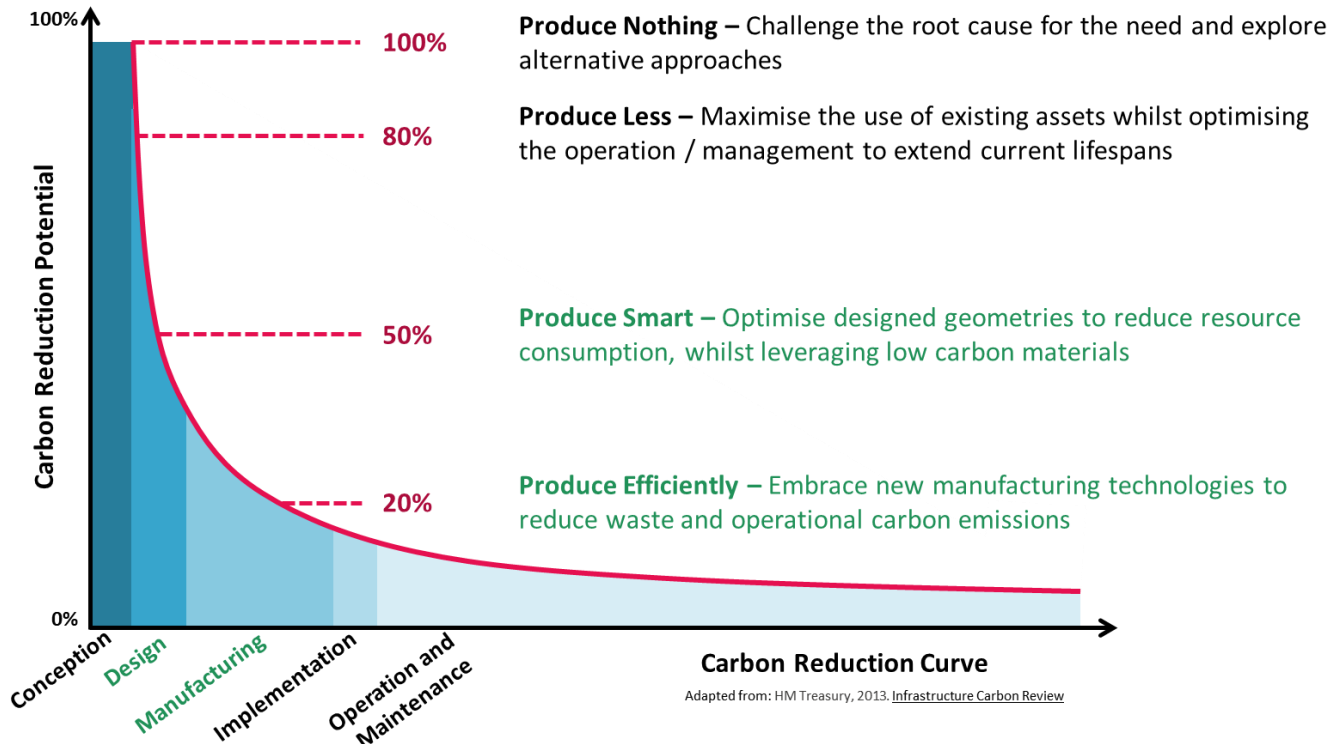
100%

Carbon Reduction Potential

100%

80%

50%

20%

0%

Produce Nothing – Challenge the root cause for the need and explore alternative approaches

Produce Less – Maximise the use of existing assets whilst optimising the operation / management to extend current lifespans

Produce Smart – Optimise designed geometries to reduce resource consumption, whilst leveraging low carbon materials

Produce Efficiently – Embrace new manufacturing technologies to reduce waste and operational carbon emissions

Conception

Design

Manufacturing

Implementation

Operation and Maintenance

Carbon Reduction Curve

Adapted from: HM Treasury, 2013. Infrastructure Carbon Review